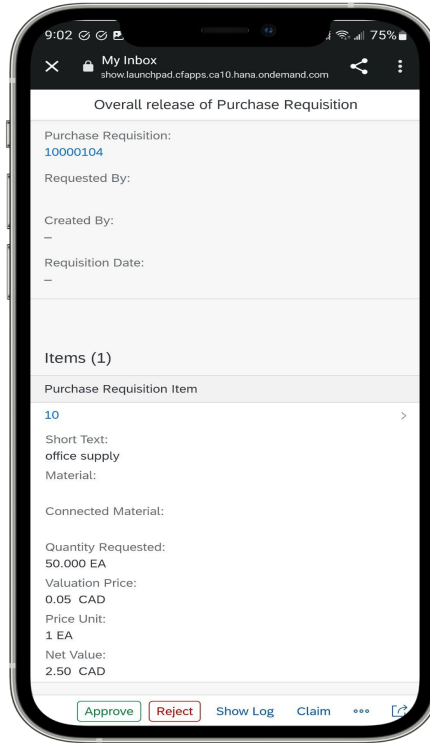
9:02 75%

My Inbox
show.launchpad.cfapps.ca10.hana.ondemand.com

Overall release of Purchase Requisition

Purchase Requisition:
10000104

Requested By:

Created By:
–

Requisition Date:
–

Items (1)

Purchase Requisition Item

10

Short Text:
office supply

Material:

Connected Material:

Quantity Requested:
50.000 EA

Valuation Price:
0.05 CAD

Price Unit:
1 EA

Net Value:
2.50 CAD

Approve Reject Show Log Claim •••